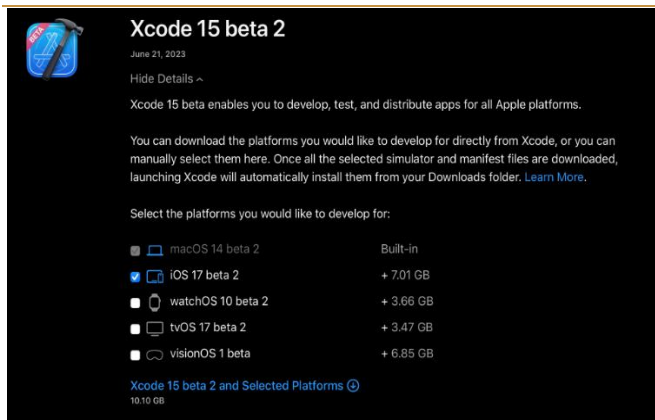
BETA

Xcode 15 beta 2

June 21, 2023

Hide Details ^

Xcode 15 beta enables you to develop, test, and distribute apps for all Apple platforms.

You can download the platforms you would like to develop for directly from Xcode, or you can manually select them here. Once all the selected simulator and manifest files are downloaded, launching Xcode will automatically install them from your Downloads folder. Learn More.

Select the platforms you would like to develop for:

| | |
|---|---|
| macOS 14 beta 2 | Built-in |
| iOS 17 beta 2 | + 7.01 GB |
| watchOS 10 beta 2 | + 3.66 GB |
| tvOS 17 beta 2 | + 3.47 GB |
| visionOS 1 beta | + 6.85 GB |

Xcode 15 beta 2 and Selected Platforms

10.10 GB